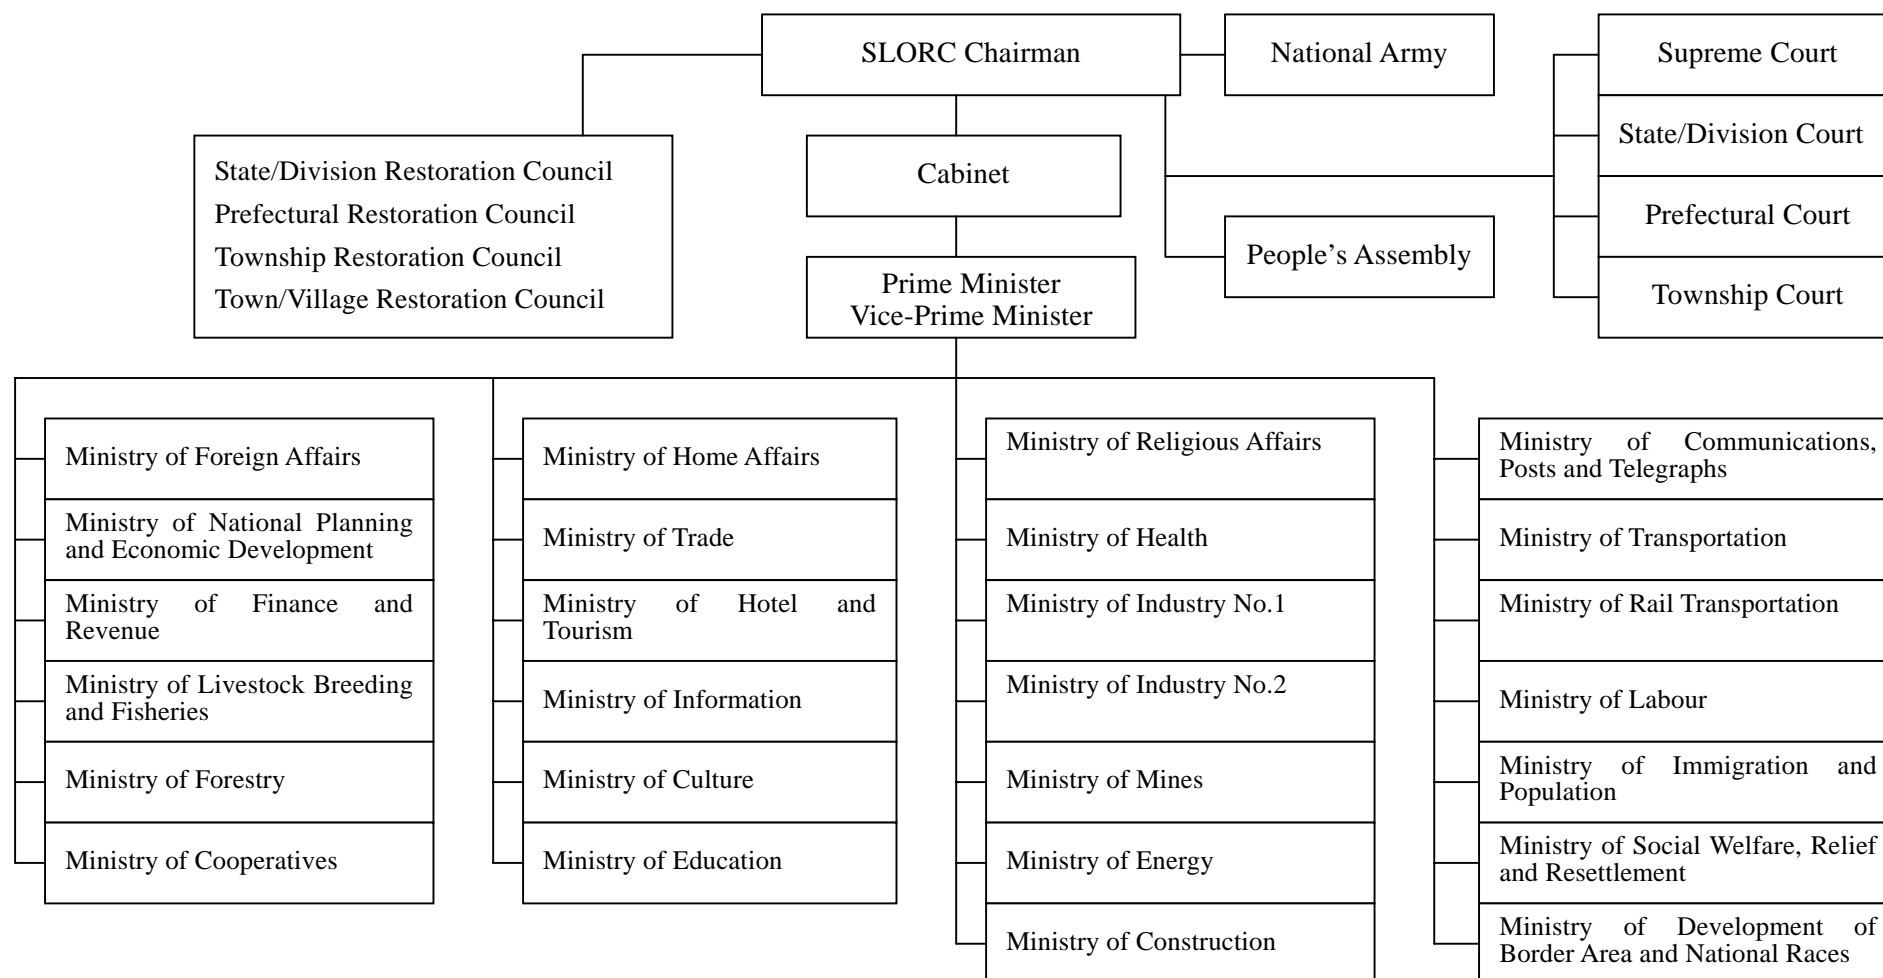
SLORC Chairman

National Army

Supreme Court

State/Division Court

Prefectural Court

Township Court

State/Division Restoration Council
Prefectural Restoration Council
Township Restoration Council
Town/Village Restoration Council

Cabinet

People's Assembly

Prime Minister
Vice-Prime Minister

Ministry of Foreign Affairs

Ministry of National Planning and Economic Development

Ministry of Finance and Revenue

Ministry of Livestock Breeding and Fisheries

Ministry of Forestry

Ministry of Cooperatives

Ministry of Home Affairs

Ministry of Trade

Ministry of Hotel and Tourism

Ministry of Information

Ministry of Culture

Ministry of Education

Ministry of Religious Affairs

Ministry of Health

Ministry of Industry No.1

Ministry of Industry No.2

Ministry of Mines

Ministry of Energy

Ministry of Construction

Ministry of Communications, Posts and Telegraphs

Ministry of Transportation

Ministry of Rail Transportation

Ministry of Labour

Ministry of Immigration and Population

Ministry of Social Welfare, Relief and Resettlement

Ministry of Development of Border Area and National Races